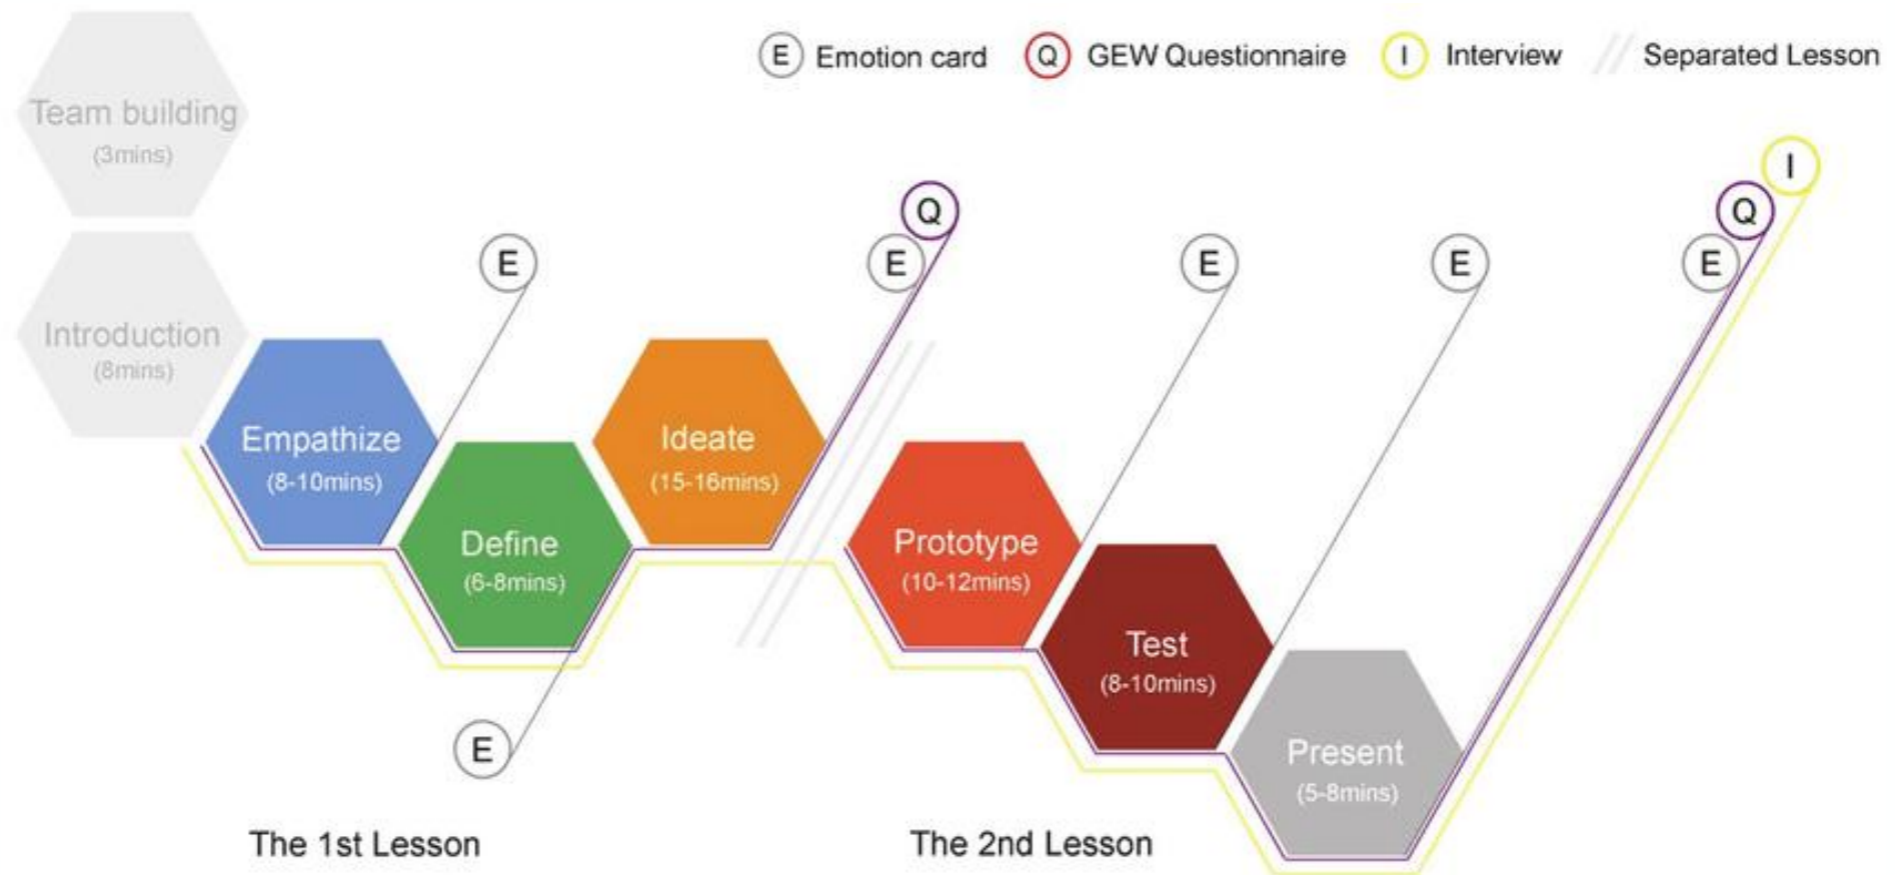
E Emotion card Q GEW Questionnaire I Interview Separated Lesson

Team building (3mins)

Introduction (8mins)

Empathize (8-10mins)

Define (6-8mins)

Ideate (15-16mins)

Prototype (10-12mins)

Test (8-10mins)

Present (5-8mins)

E

E

E

Q

E

E

E

Q

I

The 1st Lesson

The 2nd Lesson